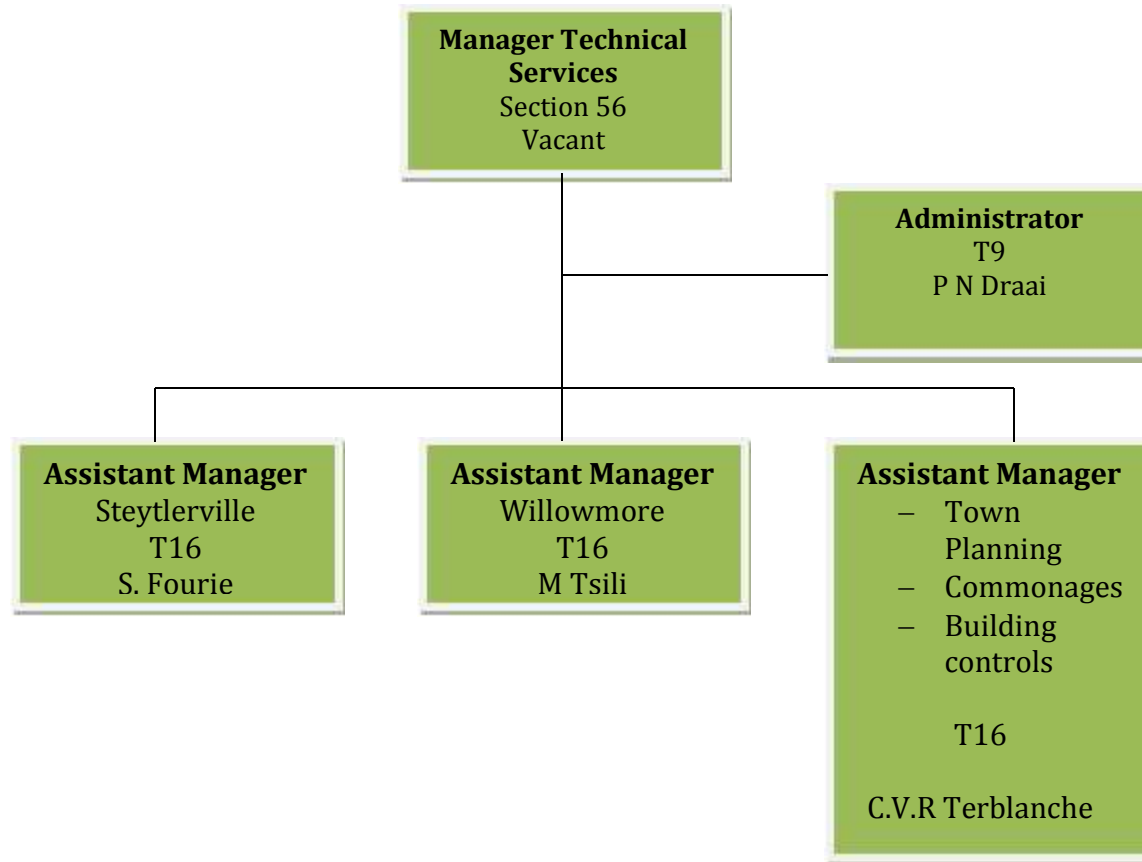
**Manager Technical Services**
Section 56
Vacant

**Administrator**
T9
P N Draai

**Assistant Manager**
Steytlerville
T16
S. Fourie

**Assistant Manager**
Willowmore
T16
M Tsili

**Assistant Manager**
– Town Planning
– Commonages
– Building controls

T16

C.V.R Terblanche